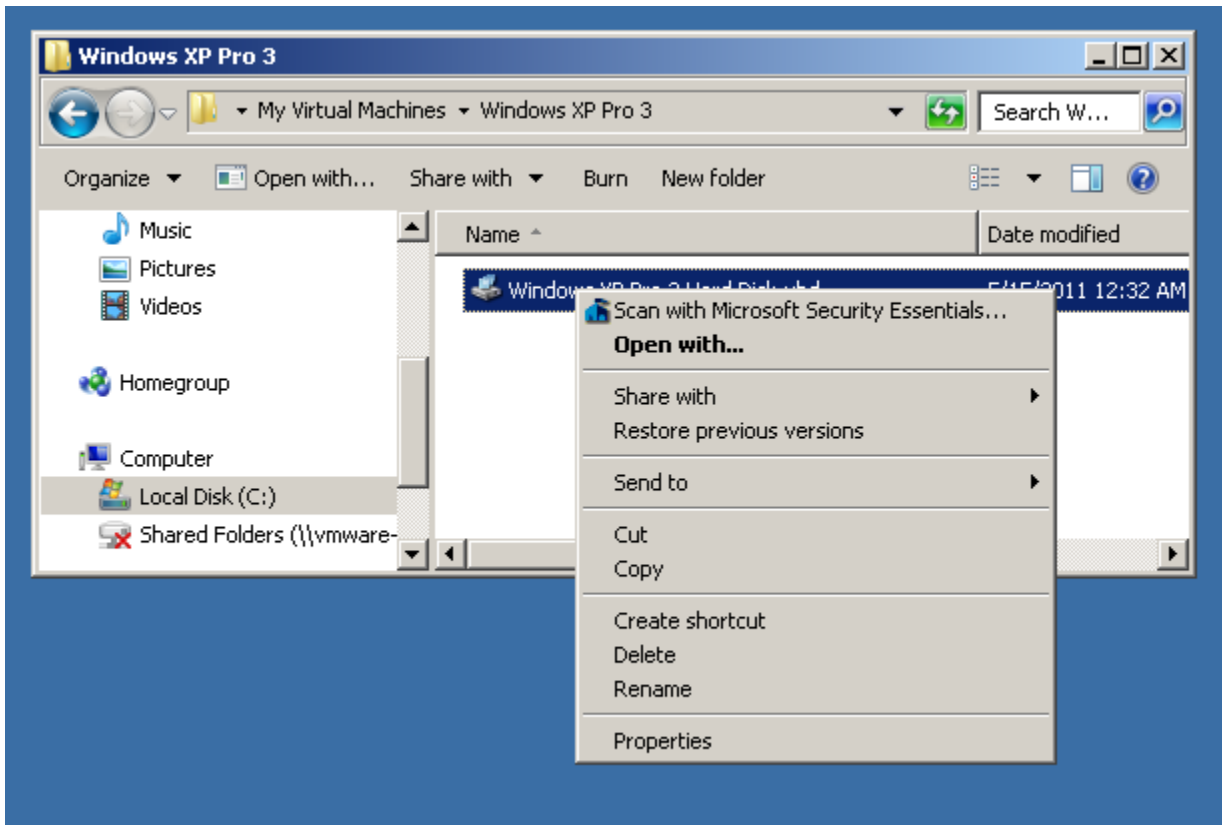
Windows XP Pro 3

My Virtual Machines ▸ Windows XP Pro 3

Search W...

Organize ▾ Open with... Share with ▾ Burn New folder

Music
Pictures
Videos

Homegroup

Computer
Local Disk (C:)
Shared Folders (\\vmware-

Name

Date modified

Windows XP Pro 3 Hard Disk.vhd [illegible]5/15/2011 12:32 AM

Scan with Microsoft Security Essentials...
Open with...
Share with
Restore previous versions
Send to
Cut
Copy
Create shortcut
Delete
Rename
Properties